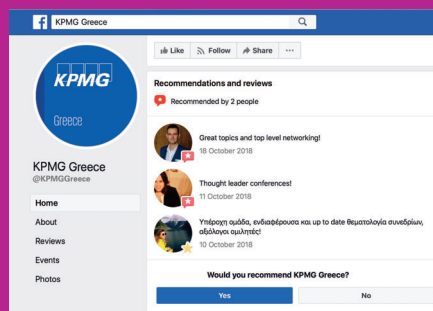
f KPMG Greece

Like Follow Share ···

KPMG

Greece

KPMG Greece
@KPMGGreece

Home
About
Reviews
Events
Photos

Recommendations and reviews

Recommended by 2 people

Great topics and top level networking!
18 October 2018

Thought leader conferences!
11 October 2018

Υπέροχη ομάδα, ενδιαφέρουσα και up to date θεματολογία συνεδρίων, αξιόλογοι ομιλητές!
10 October 2018

Would you recommend KPMG Greece?

Yes

No